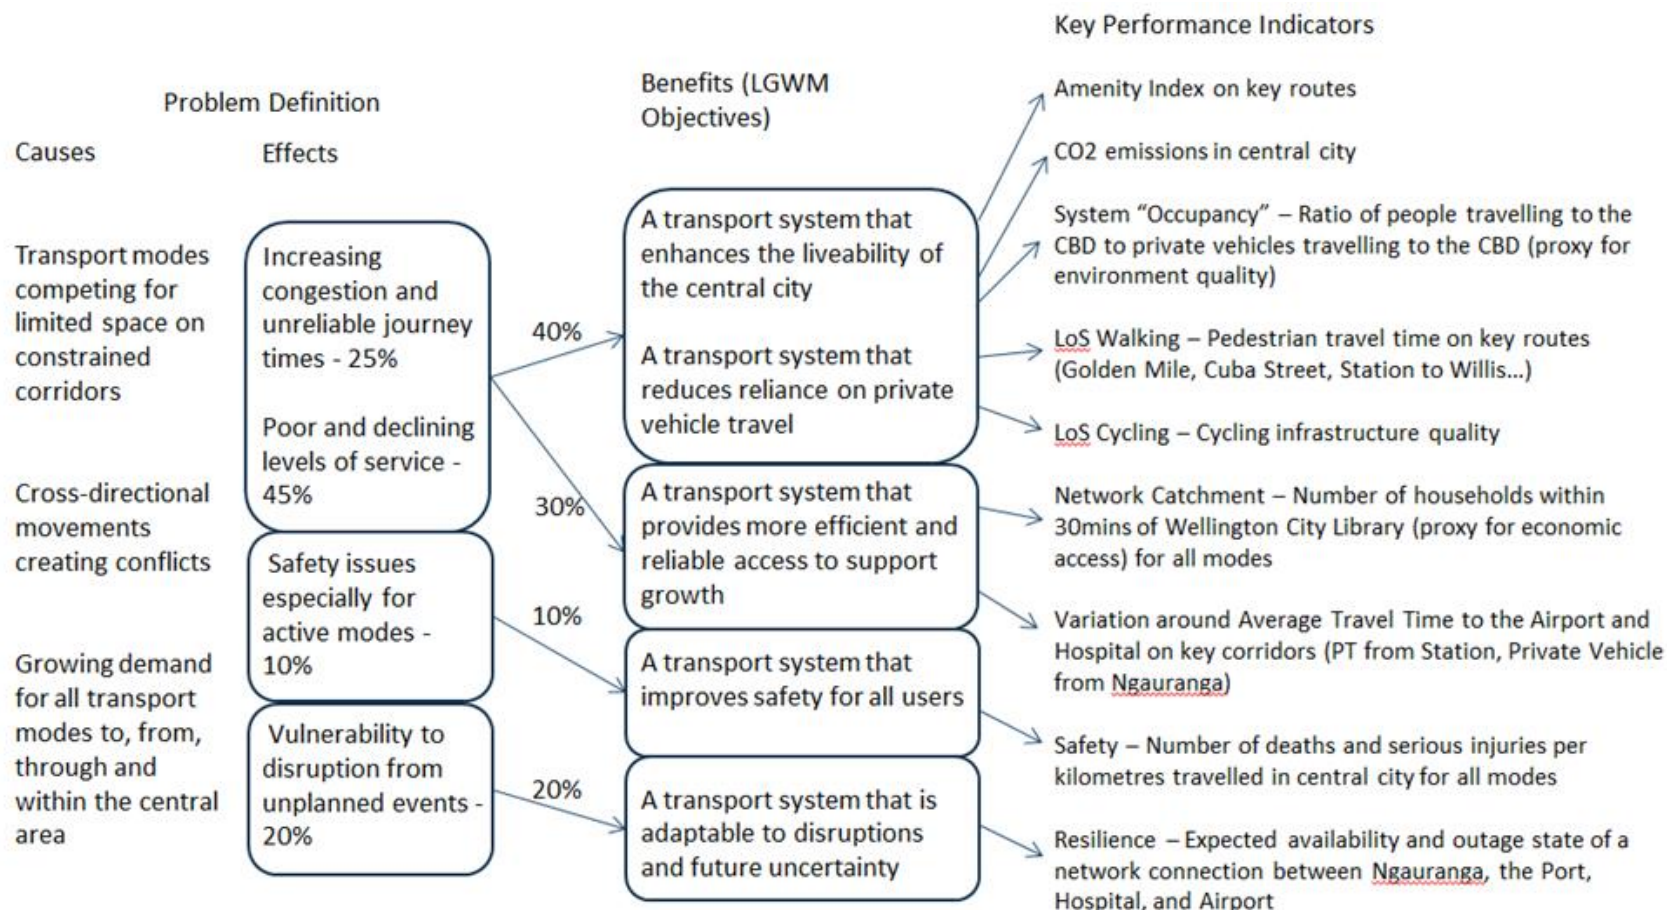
Key Performance Indicators

Problem Definition

Benefits (LGWM Objectives)

Causes

Effects

Transport modes competing for limited space on constrained corridors

Cross-directional movements creating conflicts

Growing demand for all transport modes to, from, through and within the central area

Increasing congestion and unreliable journey times - 25%

Poor and declining levels of service - 45%

Safety issues especially for active modes - 10%

Vulnerability to disruption from unplanned events - 20%

40%

30%

10%

20%

A transport system that enhances the liveability of the central city

A transport system that reduces reliance on private vehicle travel

A transport system that provides more efficient and reliable access to support growth

A transport system that improves safety for all users

A transport system that is adaptable to disruptions and future uncertainty

Amenity Index on key routes

CO2 emissions in central city

System "Occupancy" – Ratio of people travelling to the CBD to private vehicles travelling to the CBD (proxy for environment quality)

LoS Walking – Pedestrian travel time on key routes (Golden Mile, Cuba Street, Station to Willis...)

LoS Cycling – Cycling infrastructure quality

Network Catchment – Number of households within 30mins of Wellington City Library (proxy for economic access) for all modes

Variation around Average Travel Time to the Airport and Hospital on key corridors (PT from Station, Private Vehicle from Ngauranga)

Safety – Number of deaths and serious injuries per kilometres travelled in central city for all modes

Resilience – Expected availability and outage state of a network connection between Ngauranga, the Port, Hospital, and Airport